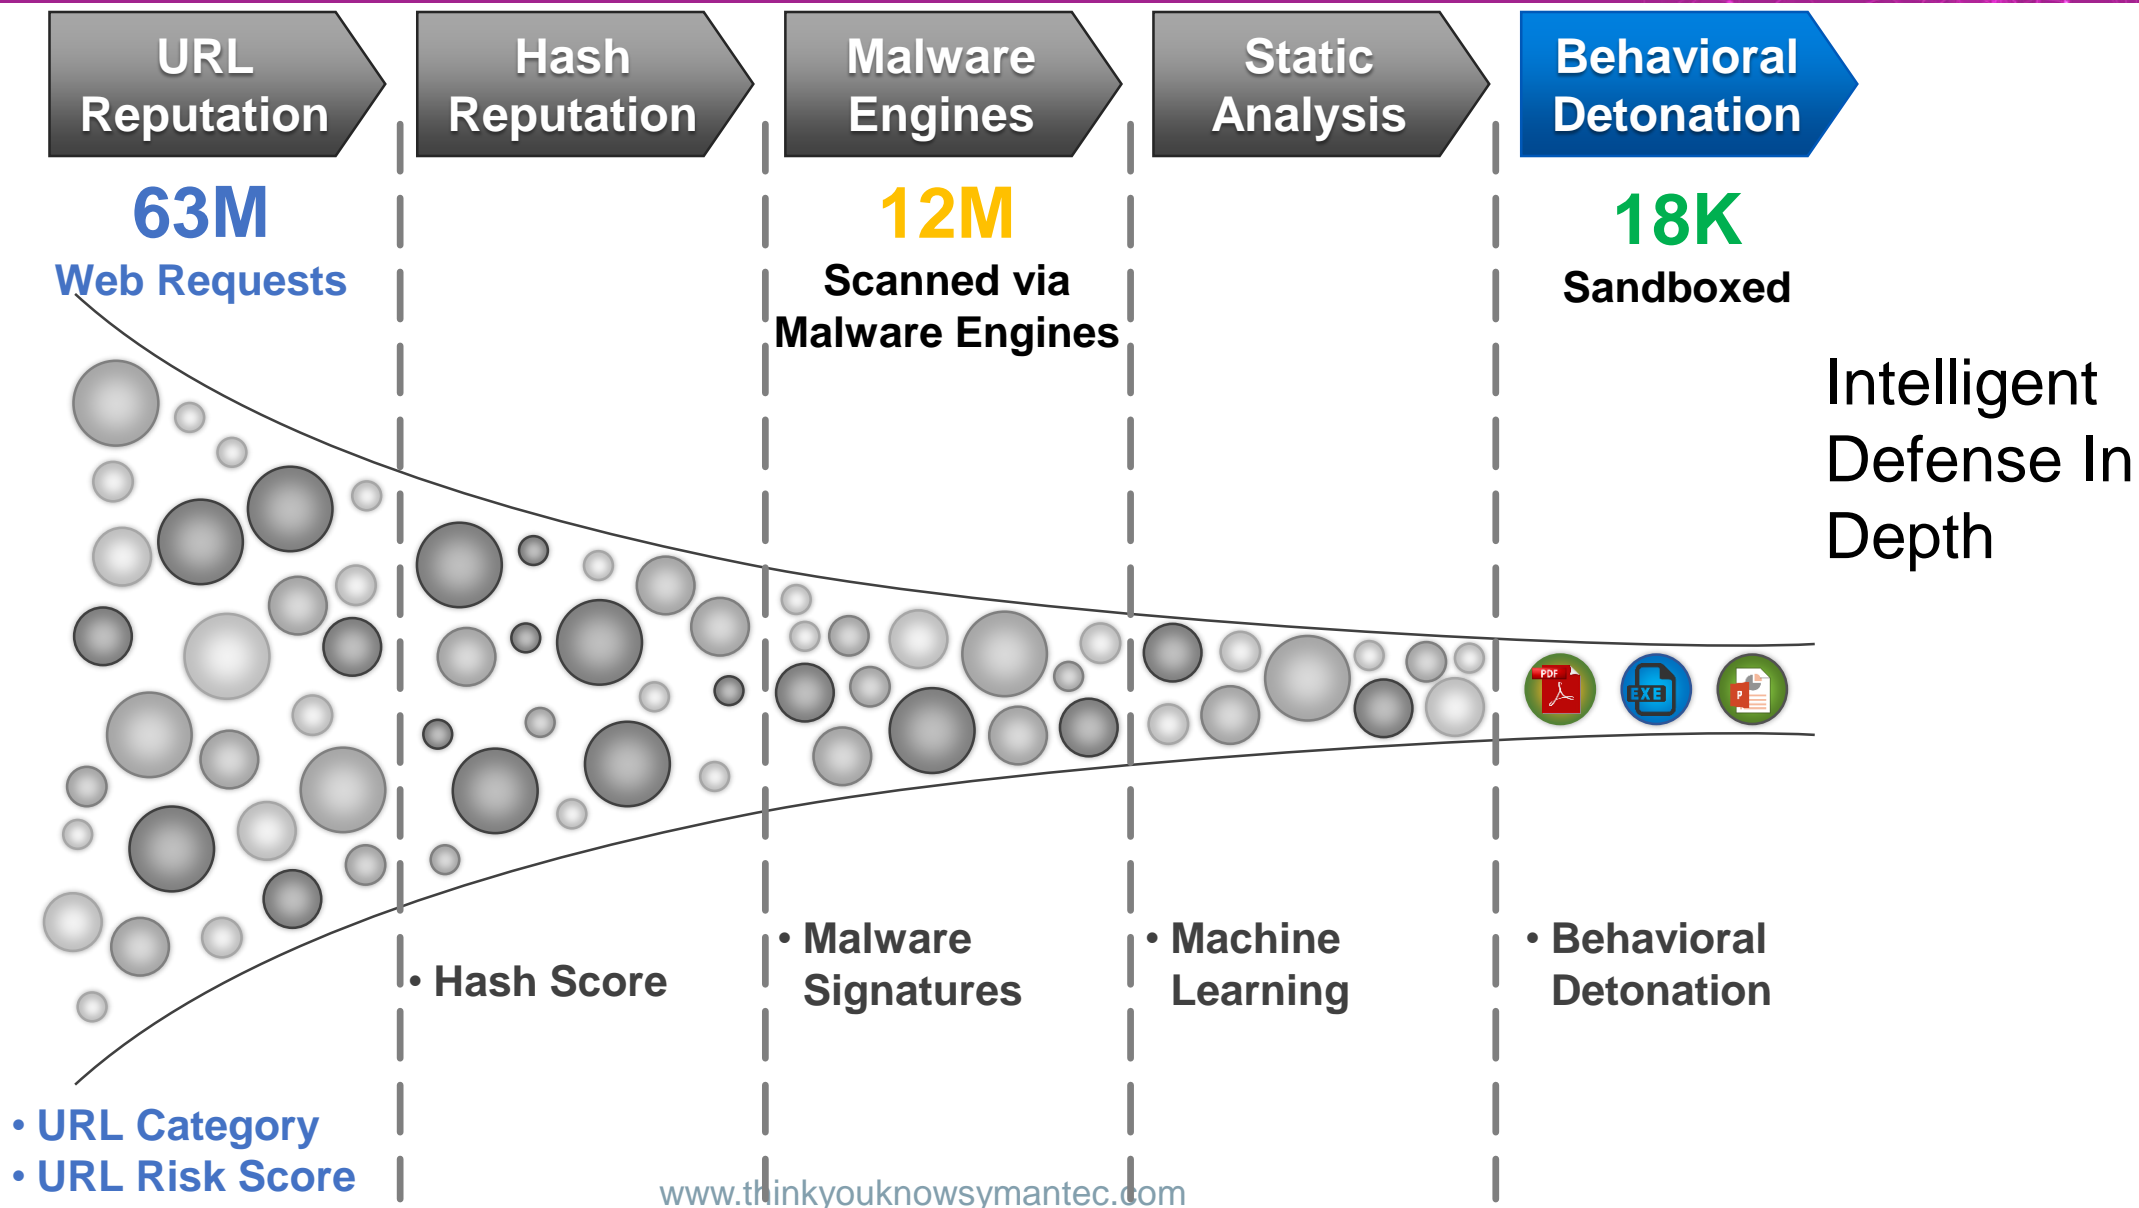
URL Reputation

Hash Reputation

Malware Engines

Static Analysis

Behavioral Detonation

63M
Web Requests

12M
Scanned via Malware Engines

18K
Sandboxed

Intelligent Defense In Depth

PDF

EXE

P

• URL Category
• URL Risk Score

• Hash Score

• Malware Signatures

• Machine Learning

• Behavioral Detonation

www.thinkyouknowsymantec.com